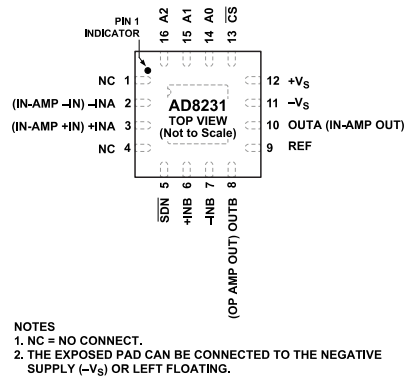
PIN 1 INDICATOR

16 A2
15 A1
14 A0
13 $\overline{CS}$

NC 1
(IN-AMP –IN) –INA 2
(IN-AMP +IN) +INA 3
NC 4

AD8231
TOP VIEW
(Not to Scale)

12 $+V_S$
11 $-V_S$
10 OUTA (IN-AMP OUT)
9 REF

5 $\overline{SDN}$
6 +INB
7 –INB
8 OUTB (OP AMP OUT)

NOTES
1. NC = NO CONNECT.
2. THE EXPOSED PAD CAN BE CONNECTED TO THE NEGATIVE SUPPLY ($-V_S$) OR LEFT FLOATING.